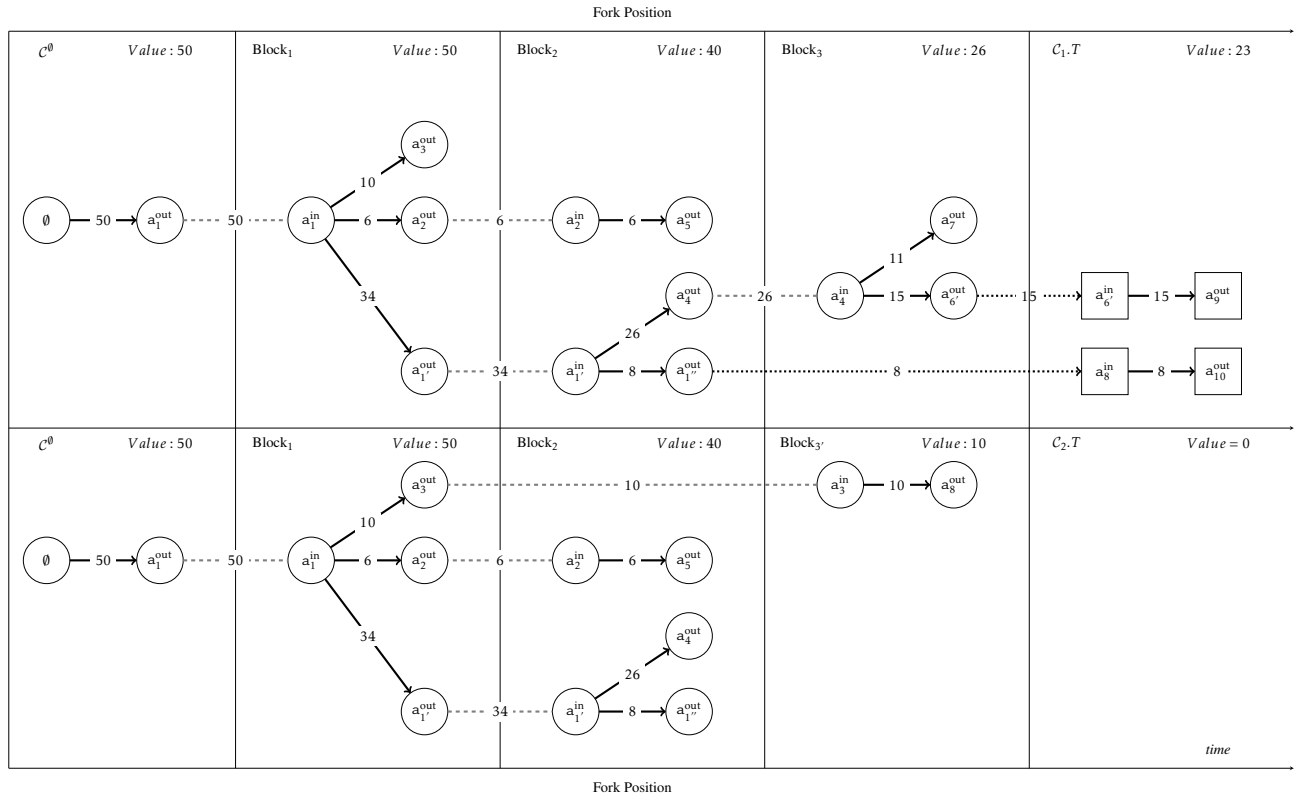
Fork Position

$\mathcal{C}^{\emptyset}$ $Value: 50$
$\emptyset$ 50 $a_1^{out}$ 50

Block$_1$ $Value: 50$
$a_1^{in}$ 10 $a_3^{out}$ 6 $a_2^{out}$ 34 $a_{1'}^{out}$ 6 34

Block$_2$ $Value: 40$
$a_2^{in}$ 6 $a_5^{out}$ $a_{1'}^{in}$ 26 $a_4^{out}$ 8 $a_{1''}^{out}$ 26

Block$_3$ $Value: 26$
$a_4^{in}$ 11 $a_7^{out}$ 15 $a_{6'}^{out}$ 15 8

$\mathcal{C}_1.T$ $Value: 23$
$a_{6'}^{in}$ 15 $a_9^{out}$
$a_8^{in}$ 8 $a_{10}^{out}$

$\mathcal{C}^{\emptyset}$ $Value: 50$
$\emptyset$ 50 $a_1^{out}$ 50

Block$_1$ $Value: 50$
$a_1^{in}$ 10 $a_3^{out}$ 6 $a_2^{out}$ 34 $a_{1'}^{out}$ 6 34 10

Block$_2$ $Value: 40$
$a_2^{in}$ 6 $a_5^{out}$ $a_{1'}^{in}$ 26 $a_4^{out}$ 8 $a_{1''}^{out}$

Block$_{3'}$ $Value: 10$
$a_3^{in}$ 10 $a_8^{out}$

$\mathcal{C}_2.T$ $Value = 0$

time

Fork Position